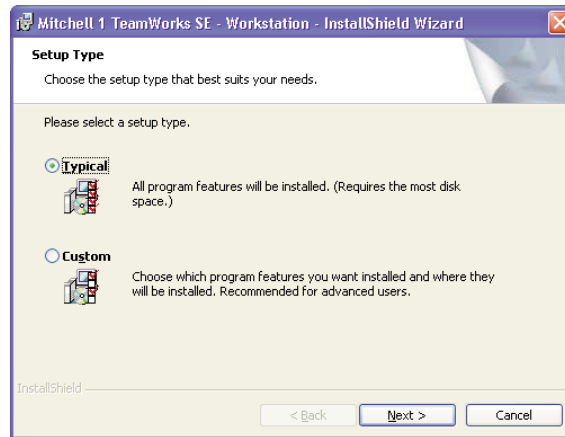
Mitchell 1 TeamWorks SE - Workstation - InstallShield Wizard

Setup Type

Choose the setup type that best suits your needs.

Please select a setup type.

Typical

All program features will be installed. (Requires the most disk space.)

Custom

Choose which program features you want installed and where they will be installed. Recommended for advanced users.

InstallShield

< Back

Next >

Cancel